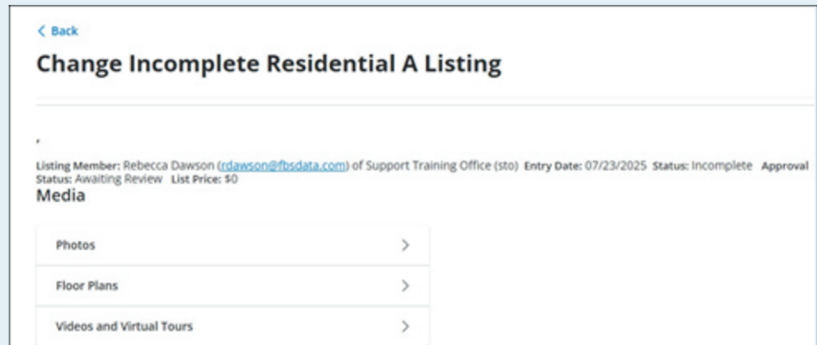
< Back

Change Incomplete Residential A Listing

,

Listing Member: Rebecca Dawson (rdawson@fbsdata.com) of Support Training Office (sto) Entry Date: 07/23/2025 Status: Incomplete Approval Status: Awaiting Review List Price: $0

Media

Photos >

Floor Plans >

Videos and Virtual Tours >